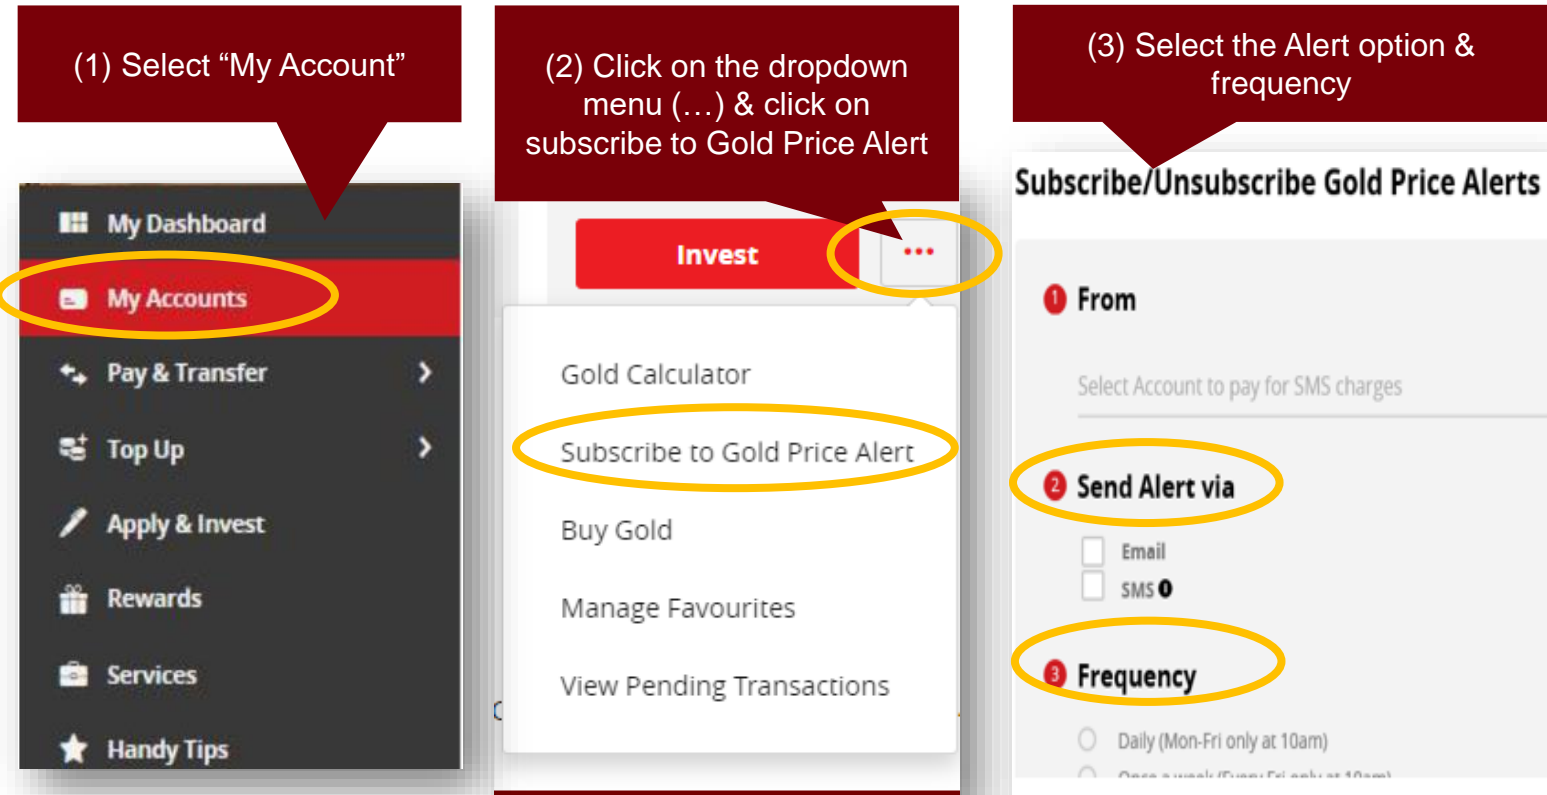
(1) Select “My Account”

My Dashboard

My Accounts

Pay & Transfer

Top Up

Apply & Invest

Rewards

Services

Handy Tips

(2) Click on the dropdown menu (…) & click on subscribe to Gold Price Alert

Invest

···

Gold Calculator

Subscribe to Gold Price Alert

Buy Gold

Manage Favourites

View Pending Transactions

(3) Select the Alert option & frequency

Subscribe/Unsubscribe Gold Price Alerts

1 From

Select Account to pay for SMS charges

2 Send Alert via

Email

SMS

3 Frequency

Daily (Mon-Fri only at 10am)

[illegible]